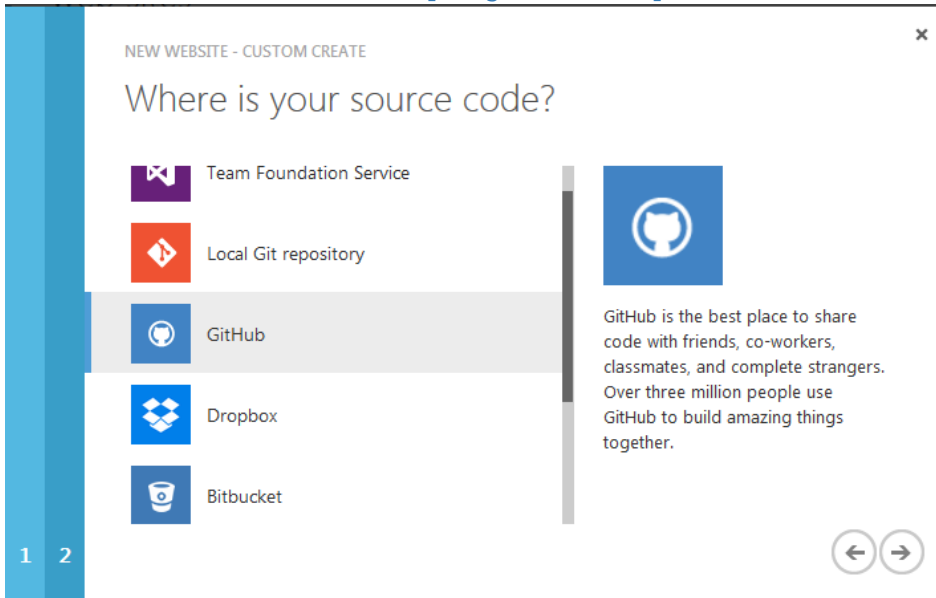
NEW WEBSITE - CUSTOM CREATE

Where is your source code?

Team Foundation Service

Local Git repository

GitHub

Dropbox

Bitbucket

GitHub is the best place to share code with friends, co-workers, classmates, and complete strangers. Over three million people use GitHub to build amazing things together.

1 2

×